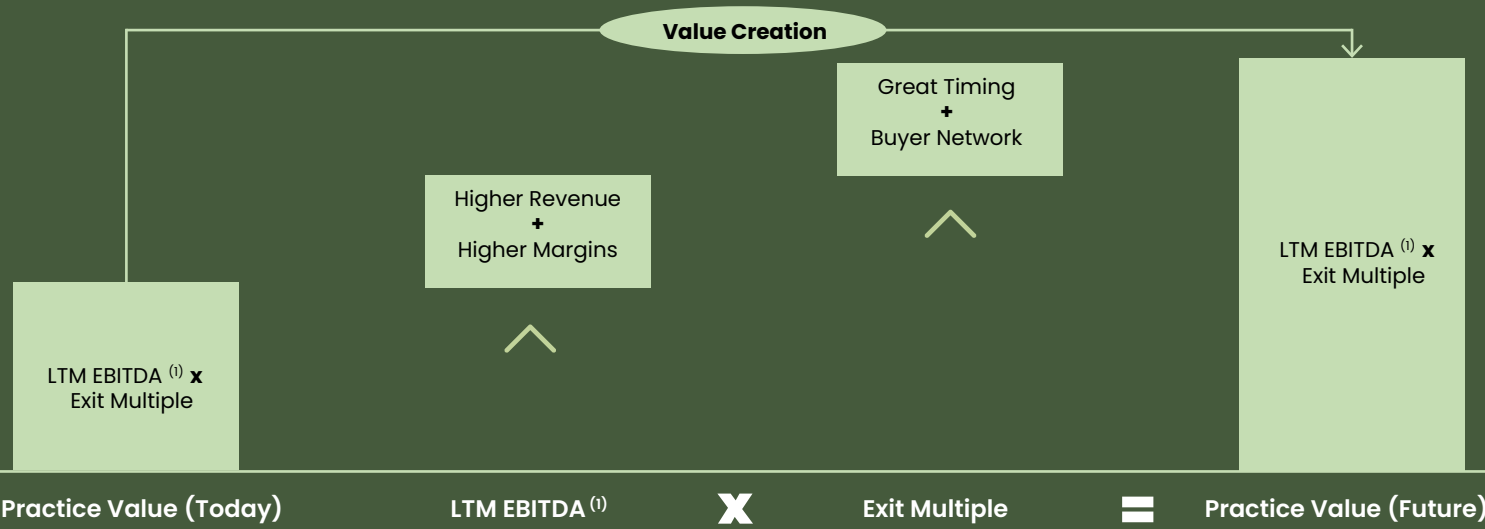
Value Creation

Great Timing
+
Buyer Network

Higher Revenue
+
Higher Margins

LTM EBITDA $^{(1)}$ **x** Exit Multiple

LTM EBITDA $^{(1)}$ **x** Exit Multiple

Practice Value (Today) LTM EBITDA $^{(1)}$ X Exit Multiple = Practice Value (Future)